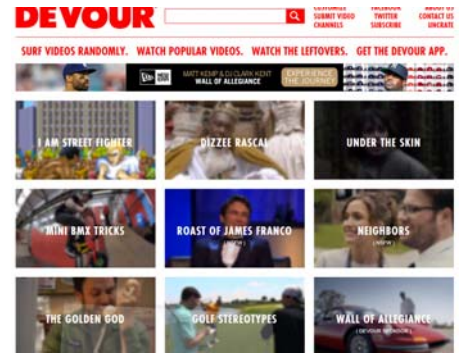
DEVOUR

CUSTOMIZE
SUBMIT VIDEO
CHANNELS

FACEBOOK
TWITTER
SUBSCRIBE

ABOUT US
CONTACT US
UNCRATE

SURF VIDEOS RANDOMLY. WATCH POPULAR VIDEOS. WATCH THE LEFTOVERS. GET THE DEVOUR APP.

NEW ERA

MATT KEMP & DJ CLARK KENT
WALL OF ALLEGIANCE

EXPERIENCE THE JOURNEY

I AM STREET FIGHTER

DIZZEE RASCAL

UNDER THE SKIN

MINI BMX TRICKS

ROAST OF JAMES FRANCO
( NSFW )

NEIGHBORS
( NSFW )

THE GOLDEN GOD

GOLF STEREOTYPES

WALL OF ALLEGIANCE
( DEVOUR SPONSOR )